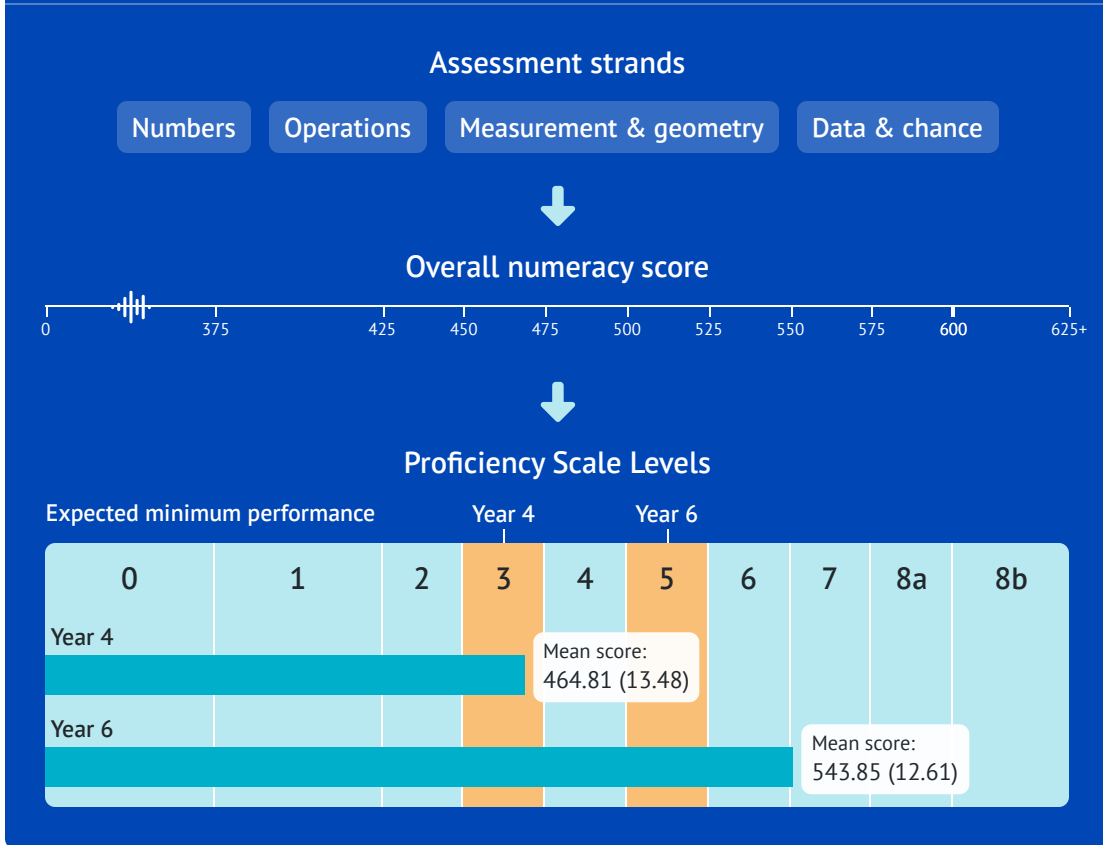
Assessment strands

Numbers
Operations
Measurement & geometry
Data & chance

Overall numeracy score

0 375 425 450 475 500 525 550 575 600 625+

Proficiency Scale Levels

Expected minimum performance
Year 4
Year 6

| 0 | 1 | 2 | 3 | 4 | 5 | 6 | 7 | 8a | 8b |
|---|---|---|---|---|---|---|---|---|---|

Year 4
Mean score:
464.81 (13.48)

Year 6
Mean score:
543.85 (12.61)